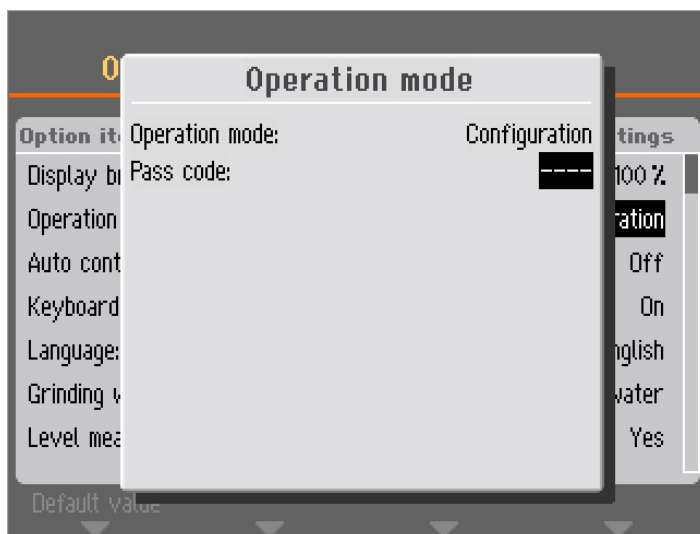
O

Operation mode

Option it

Operation mode: Configuration

Pass code: ----

tings

Display b 100 %

Operation ration

Auto cont Off

Keyboard On

Language: nglish

Grinding v water

Level mea Yes

Default value